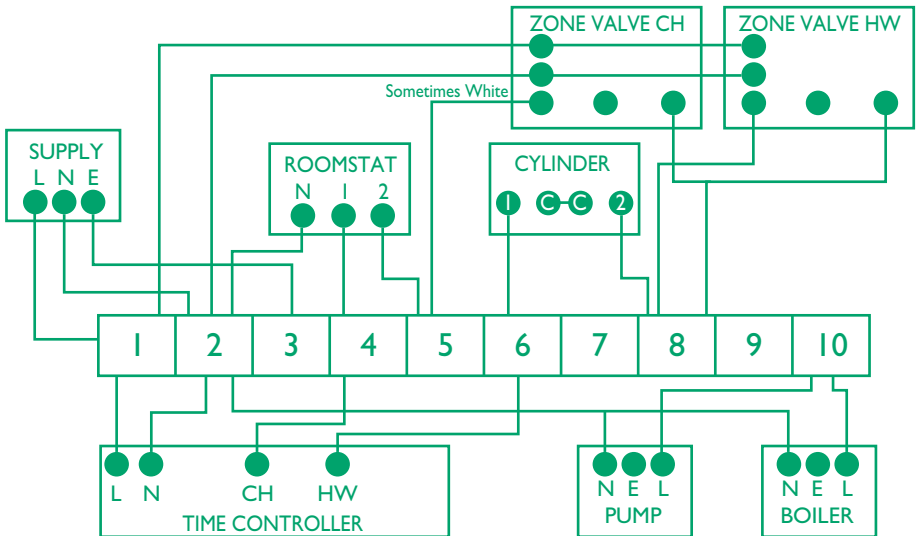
ZONE VALVE CH
ZONE VALVE HW
Sometimes White
SUPPLY
L N E
ROOMSTAT
N 1 2
CYLINDER
1 C C 2

| 1 | 2 | 3 | 4 | 5 | 6 | 7 | 8 | 9 | 10 |
|---|---|---|---|---|---|---|---|---|---|

L N CH HW
TIME CONTROLLER
N E L
PUMP
N E L
BOILER